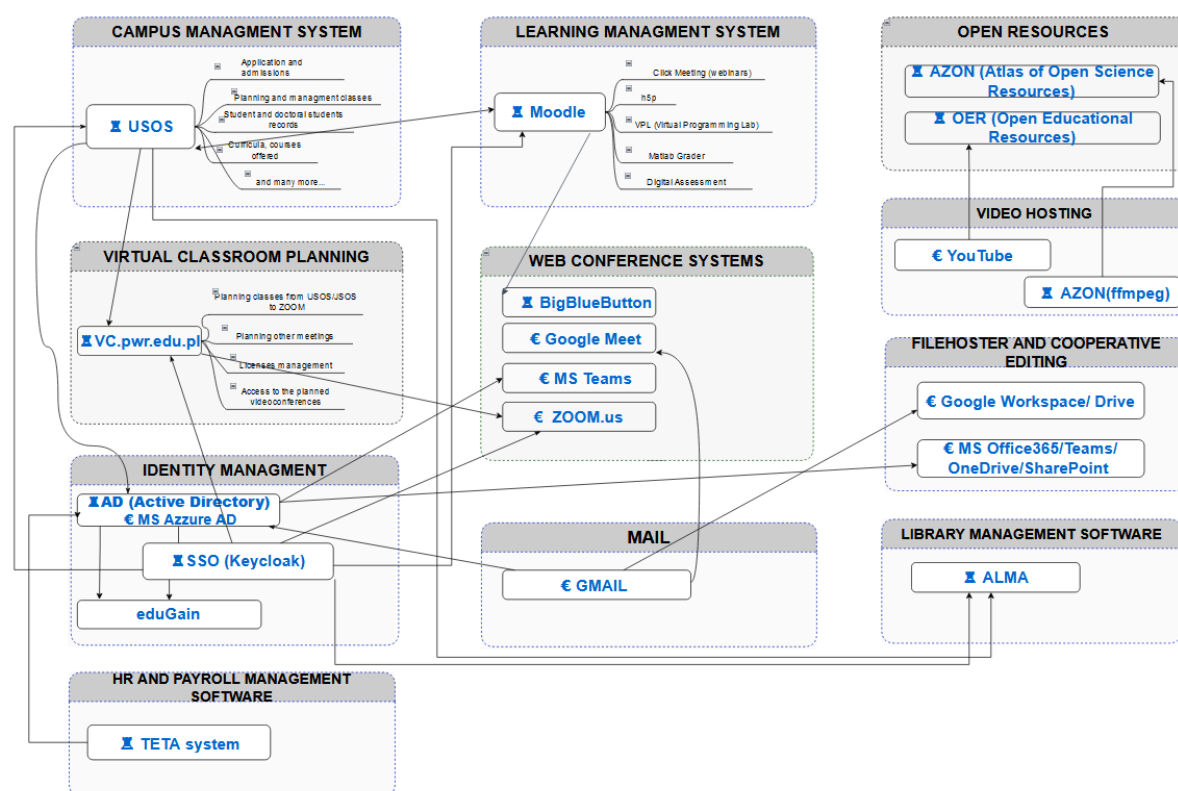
CAMPUS MANAGMENT SYSTEM

USOS

Application and admissions

Planning and managment classes

Student and doctoral students records

Curricula, courses offered

and many more...

LEARNING MANAGMENT SYSTEM

Moodle

Click Meeting (webinars)

h5p

VPL (Virtual Programming Lab)

Matlab Grader

Digital Assessment

OPEN RESOURCES

AZON (Atlas of Open Science Resources)

OER (Open Educational Resources)

VIDEO HOSTING

€ YouTube

AZON(ffmpeg)

VIRTUAL CLASSROOM PLANNING

VC.pwr.edu.pl

Planning classes from USOS/JSOS to ZOOM

Planning other meetings

Licenses management

Access to the planned videoconferences

WEB CONFERENCE SYSTEMS

BigBlueButton

€ Google Meet

€ MS Teams

€ ZOOM.us

FILEHOSTER AND COOPERATIVE EDITING

€ Google Workspace/ Drive

€ MS Office365/Teams/ OneDrive/SharePoint

IDENTITY MANAGMENT

AD (Active Directory)
€ MS Azzure AD

SSO (Keycloak)

eduGain

MAIL

€ GMAIL

LIBRARY MANAGEMENT SOFTWARE

ALMA

HR AND PAYROLL MANAGEMENT SOFTWARE

TETA system